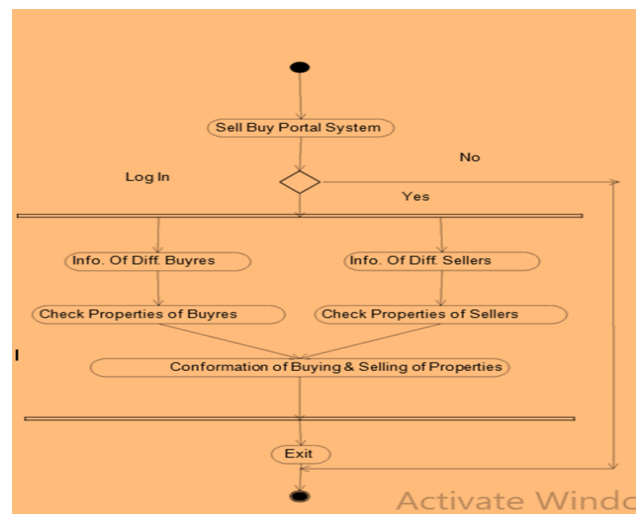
Sell Buy Portal System

Log In

No

Yes

Info. Of Diff. Buyres

Info. Of Diff. Sellers

Check Properties of Buyres

Check Properties of Sellers

Conformation of Buying & Selling of Properties

Exit

Activate Windo